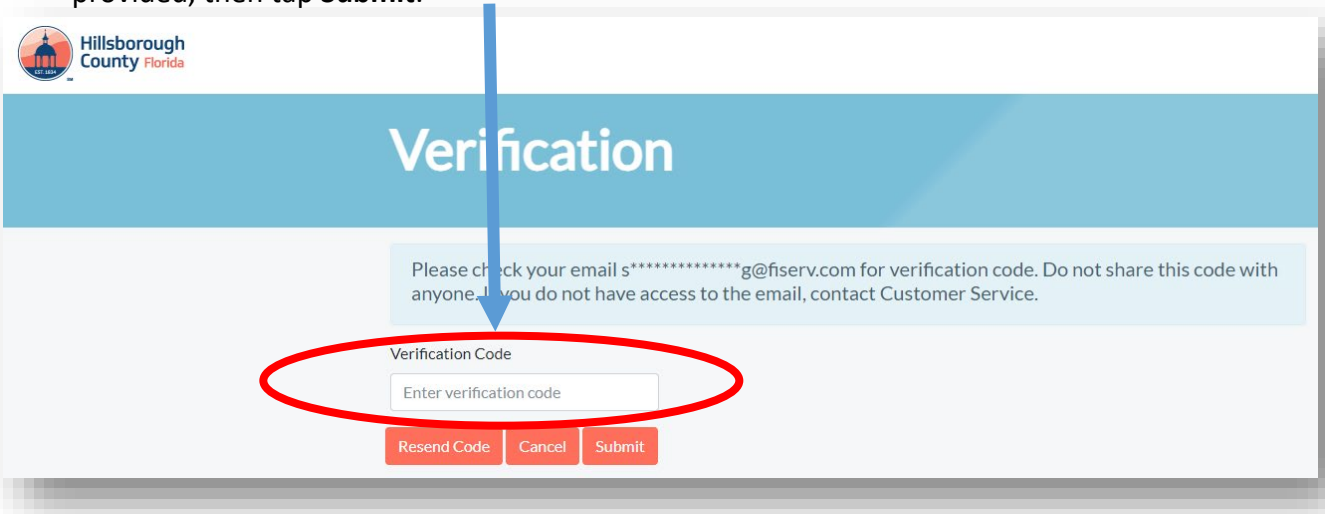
provided, then tap Submit.

EST. 1834
Hillsborough County Florida

Verification

Please check your email s**************g@fiserv.com for verification code. Do not share this code with anyone. If you do not have access to the email, contact Customer Service.

Verification Code

Enter verification code

Resend Code Cancel Submit